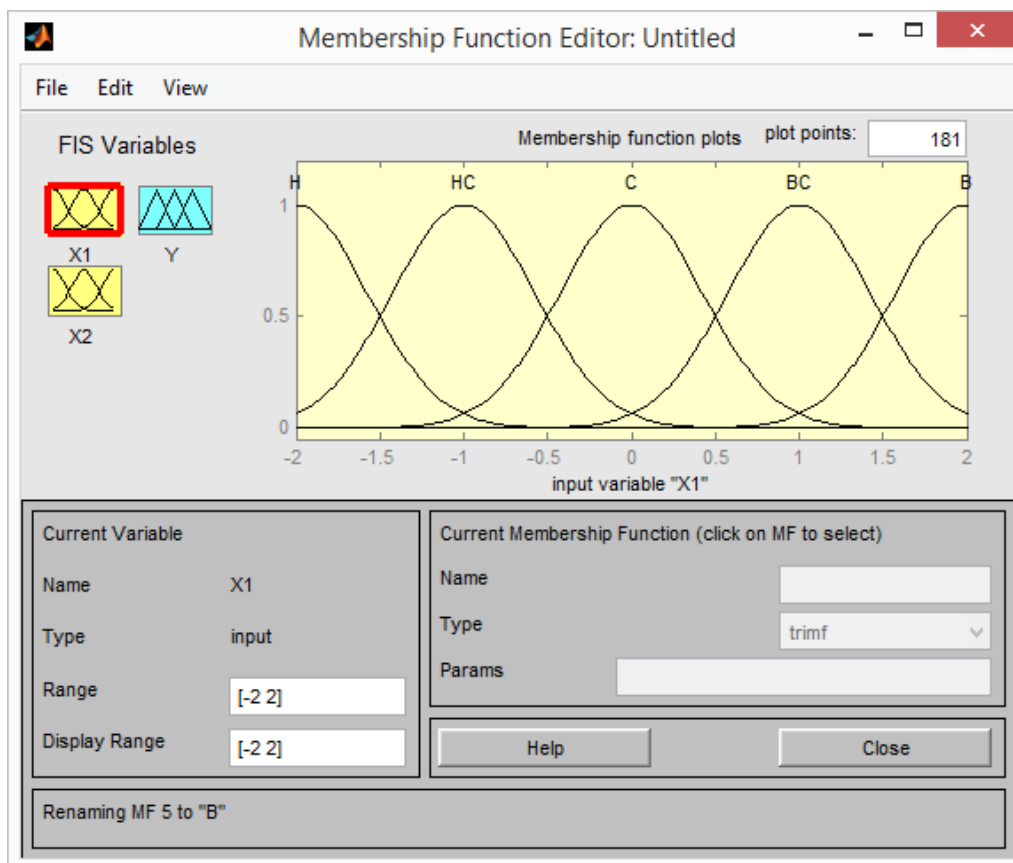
Membership Function Editor: Untitled

File Edit View

FIS Variables

X1 Y

X2

Membership function plots plot points: 181

H HC C BC B

1

0.5

0

-2 -1.5 -1 -0.5 0 0.5 1 1.5 2

input variable "X1"

Current Variable

Name X1

Type input

Range [-2 2]

Display Range [-2 2]

Current Membership Function (click on MF to select)

Name

Type trimf

Params

Help Close

Renaming MF 5 to "B"